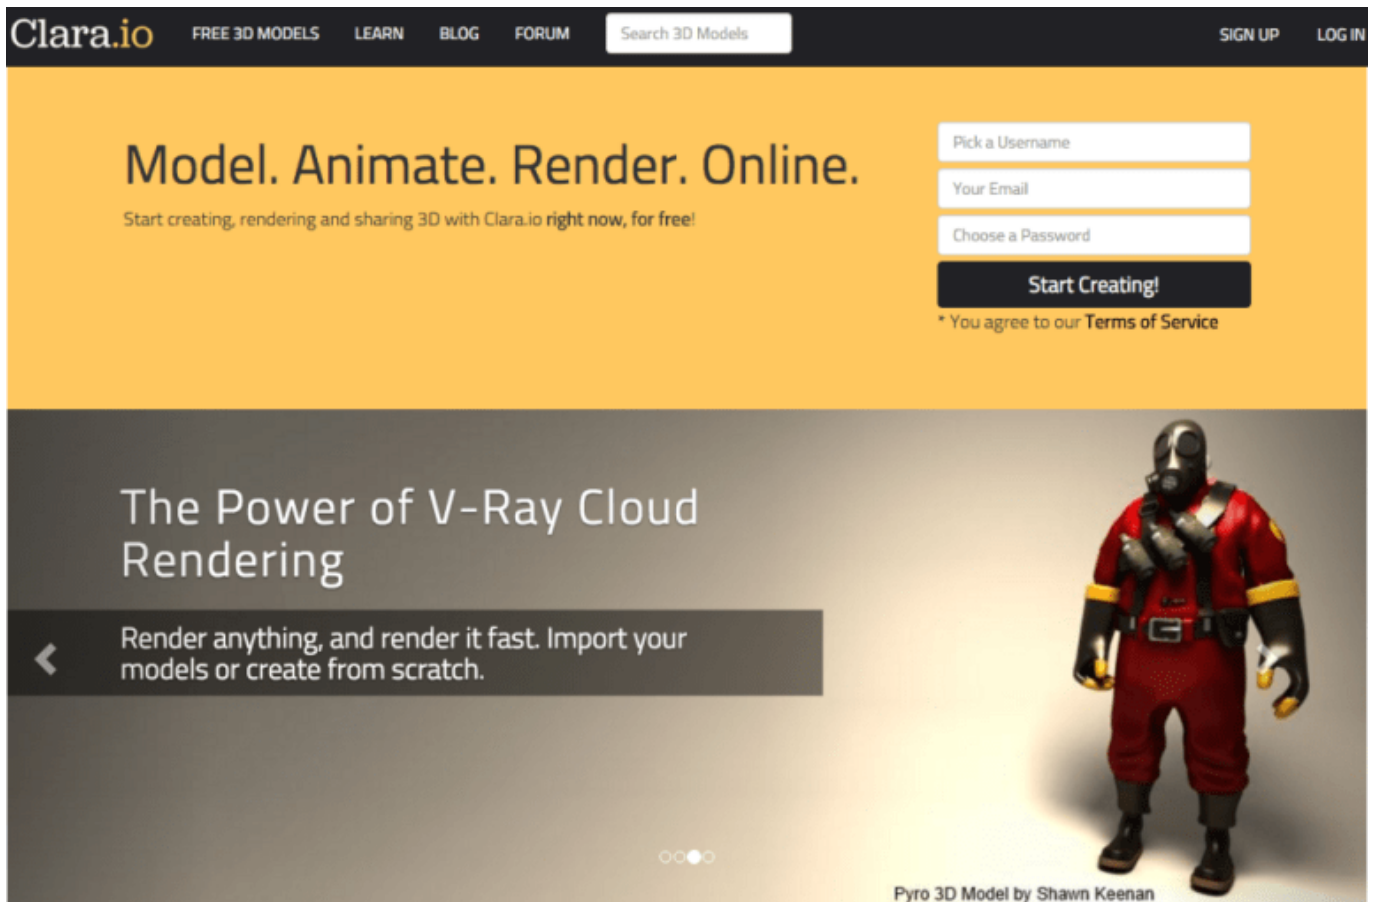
Clara.io FREE 3D MODELS LEARN BLOG FORUM Search 3D Models SIGN UP LOG IN

Model. Animate. Render. Online.

Start creating, rendering and sharing 3D with Clara.io right now, for free!

Pick a Username

Your Email

Choose a Password

Start Creating!

* You agree to our Terms of Service

The Power of V-Ray Cloud Rendering

Render anything, and render it fast. Import your models or create from scratch.

Pyro 3D Model by Shawn Keenan